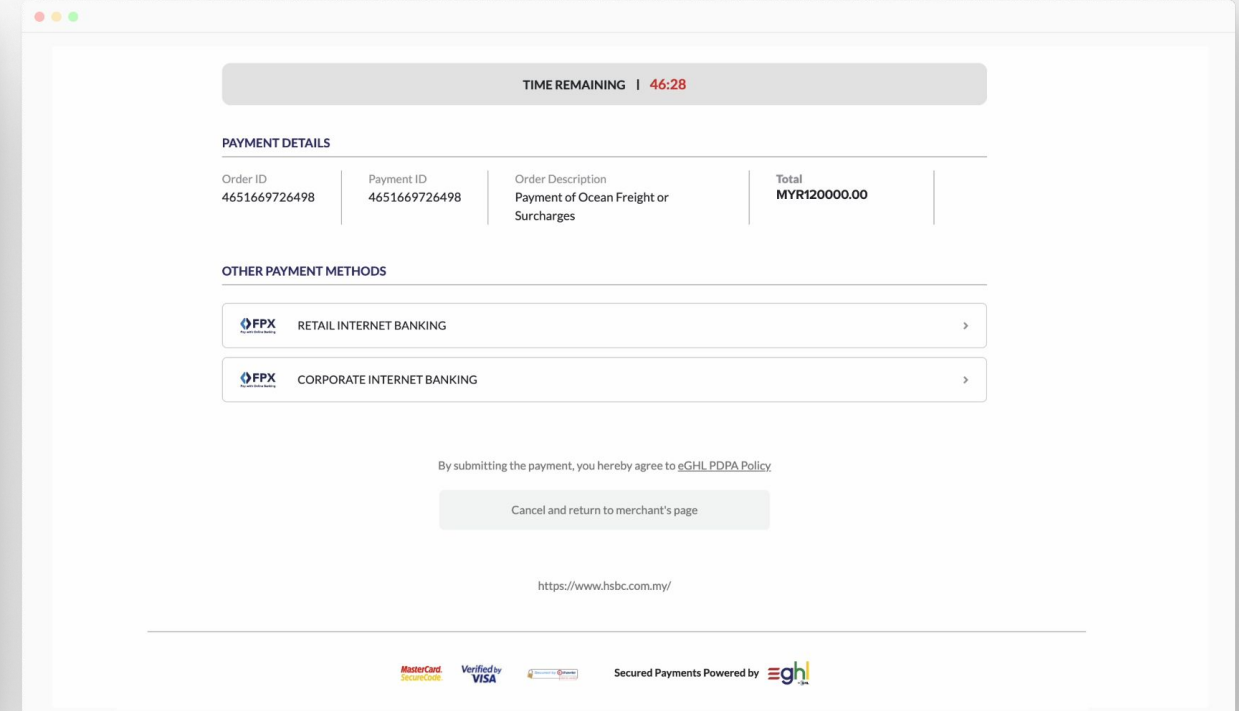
TIME REMAINING | 46:28

PAYMENT DETAILS

| Order ID | Payment ID | Order Description | Total |
|---|---|---|---|
| 4651669726498 | 4651669726498 | Payment of Ocean Freight or Surcharges | MYR120000.00 |

OTHER PAYMENT METHODS

FPX RETAIL INTERNET BANKING ›

FPX CORPORATE INTERNET BANKING ›

By submitting the payment, you hereby agree to eGHL PDPA Policy

Cancel and return to merchant's page

https://www.hsbc.com.my/

MasterCard. SecureCode. Verified by VISA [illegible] Secured Payments Powered by egh!